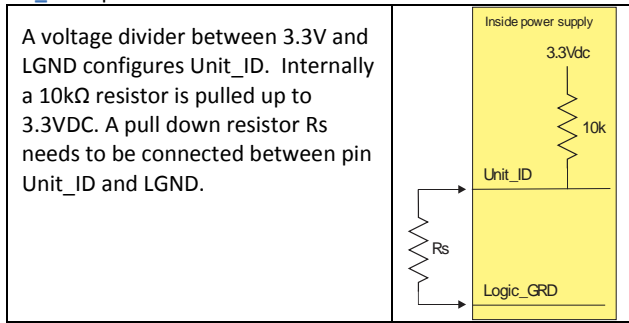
A voltage divider between 3.3V and LGND configures Unit_ID. Internally a 10kΩ resistor is pulled up to 3.3VDC. A pull down resistor Rs needs to be connected between pin Unit_ID and LGND.

Inside power supply

3.3Vdc

10k

Unit_ID

Rs

Logic_GRD